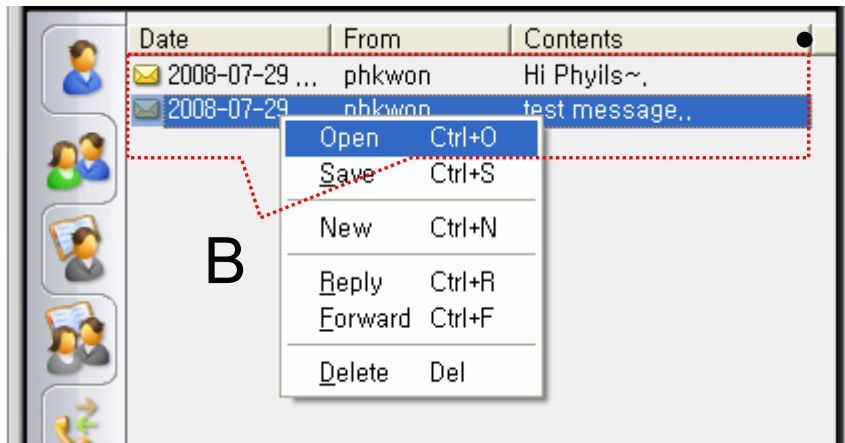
| Date | From | Contents |
|---|---|---|
| 2008-07-29 ... | phkwon | Hi Phyils~. |
| 2008-07-29 | phkwon | test message.. |

Open Ctrl+O
Save Ctrl+S
New Ctrl+N
Reply Ctrl+R
Forward Ctrl+F
Delete Del

B